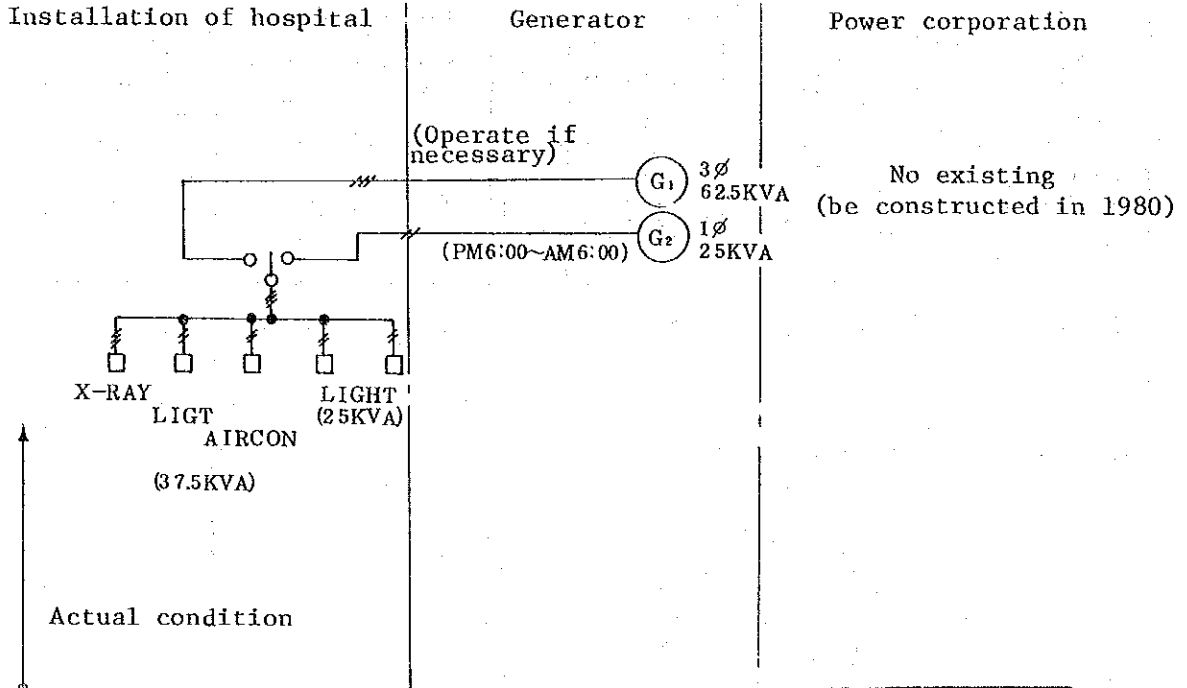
Installation of hospital

Generator

Power corporation

(Operate if necessary)

$G_1$ 3Ø 62.5KVA

$G_2$ 1Ø 25KVA

(PM6:00~AM6:00)

No existing (be constructed in 1980)

X-RAY

LIGT

AIRCON

(37.5KVA)

LIGHT (25KVA)

Actual condition